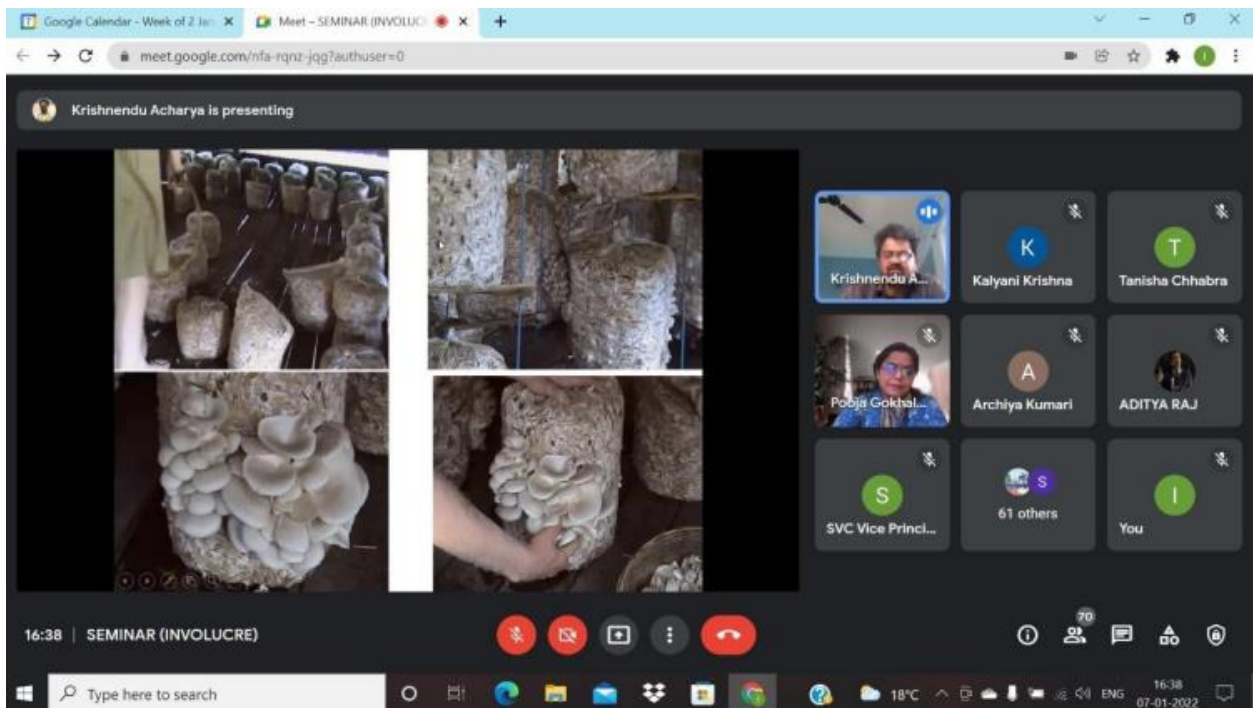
Google Calendar - Week of 2 Jan
Meet – SEMINAR (INVOLUC

meet.google.com/nfa-rqnz-jqg?authuser=0

Krishnendu Acharya is presenting

Krishnendu A...
K
Kalyani Krishna
T
Tanisha Chhabra
Pooja Gokhal...
A
Archiya Kumari
ADITYA RAJ
S
SVC Vice Princi...
S
61 others
I
You

16:38 | SEMINAR (INVOLUCRE)

70

Type here to search

18°C ENG 16:38 07-01-2022